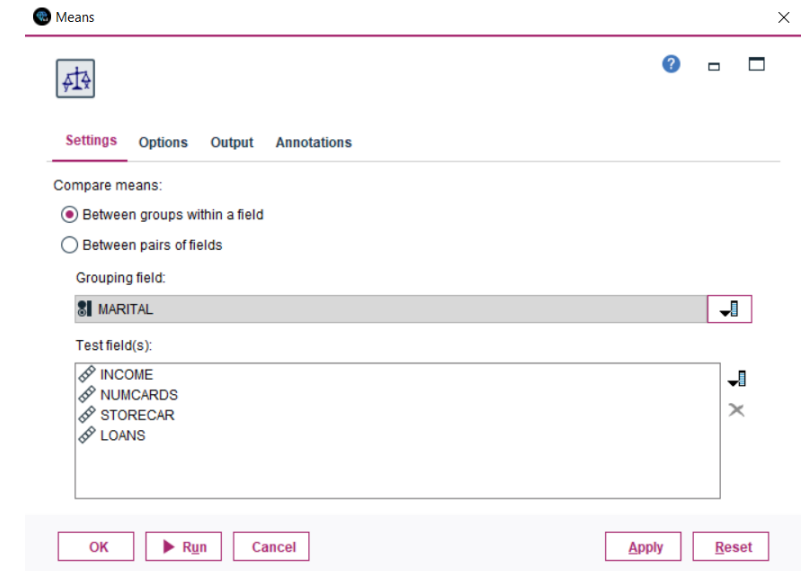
Means

Settings Options Output Annotations

Compare means:

Between groups within a field

Between pairs of fields

Grouping field:

MARITAL

Test field(s):

INCOME
NUMCARDS
STORECAR
LOANS

OK Run Cancel Apply Reset